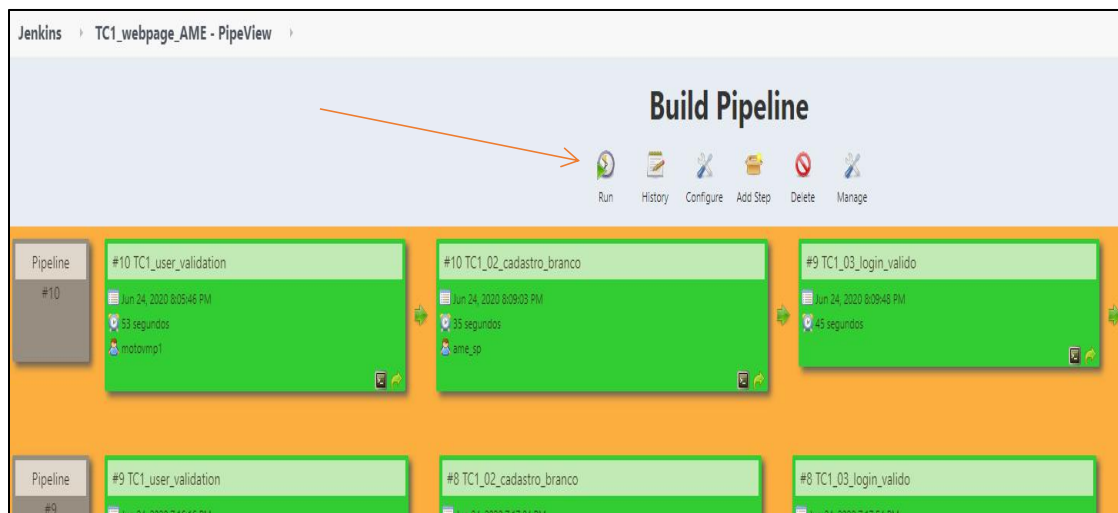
Jenkins › TC1_webpage_AME - PipeView ›

Build Pipeline

Run History Configure Add Step Delete Manage

Pipeline
#10

#10 TC1_user_validation
Jun 24, 2020 8:05:46 PM
53 segundos
motovmp1

#10 TC1_02_cadastro_branco
Jun 24, 2020 8:09:03 PM
35 segundos
ame_sp

#9 TC1_03_login_valido
Jun 24, 2020 8:09:48 PM
45 segundos

Pipeline
#9

#9 TC1_user_validation
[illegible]

#8 TC1_02_cadastro_branco
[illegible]

#8 TC1_03_login_valido
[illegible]